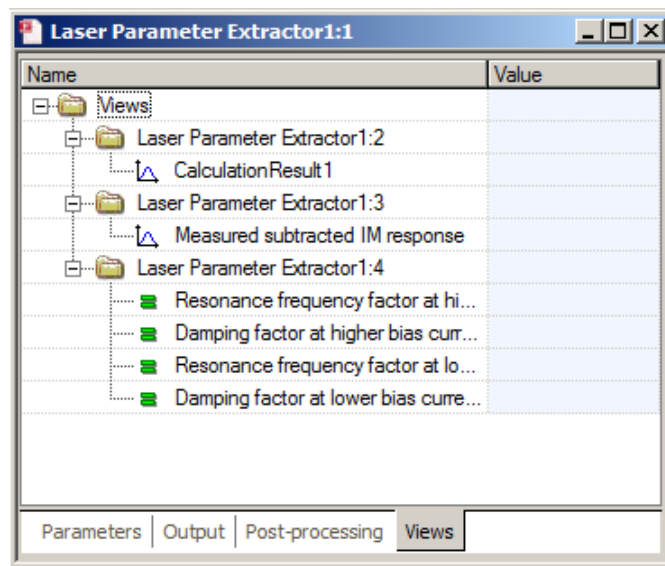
Laser Parameter Extractor1:1

| Name | Value |
|---|---|
| Views | |
| Laser Parameter Extractor1:2 | |
| CalculationResult1 | |
| Laser Parameter Extractor1:3 | |
| Measured subtracted IM response | |
| Laser Parameter Extractor1:4 | |
| Resonance frequency factor at hi... | |
| Damping factor at higher bias curr... | |
| Resonance frequency factor at lo... | |
| Damping factor at lower bias curre... | |

Parameters | Output | Post-processing | Views